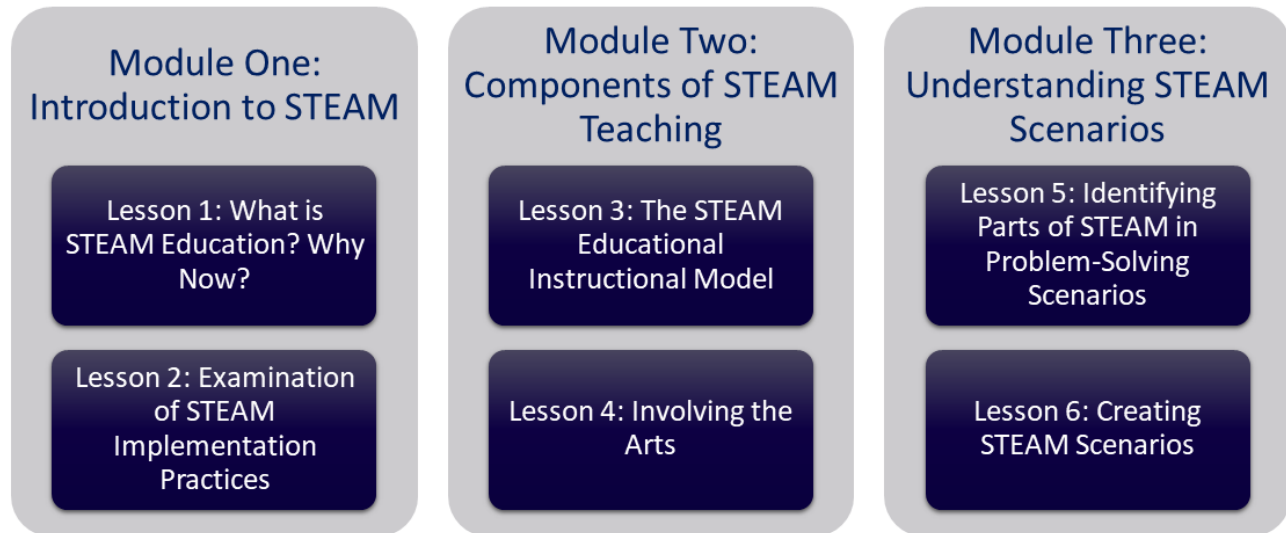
Module One: Introduction to STEAM

Lesson 1: What is STEAM Education? Why Now?

Lesson 2: Examination of STEAM Implementation Practices

Module Two: Components of STEAM Teaching

Lesson 3: The STEAM Educational Instructional Model

Lesson 4: Involving the Arts

Module Three: Understanding STEAM Scenarios

Lesson 5: Identifying Parts of STEAM in Problem-Solving Scenarios

Lesson 6: Creating STEAM Scenarios